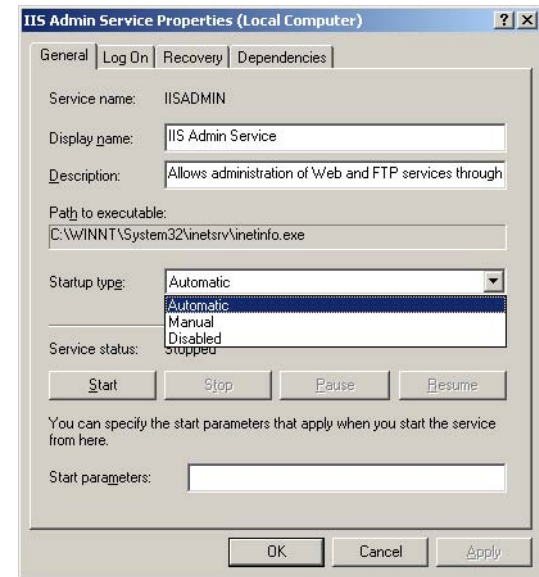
IIS Admin Service Properties (Local Computer)

?

X

General | Log On | Recovery | Dependencies

Service name: IISADMIN

Display name: IIS Admin Service

Description: Allows administration of Web and FTP services through

Path to executable:
C:\WINNT\System32\inetsrv\inetinfo.exe

Startup type: Automatic

Automatic
Manual
Disabled

Service status: Stopped

Start | Stop | Pause | Resume

You can specify the start parameters that apply when you start the service from here.

Start parameters:

OK | Cancel | Apply